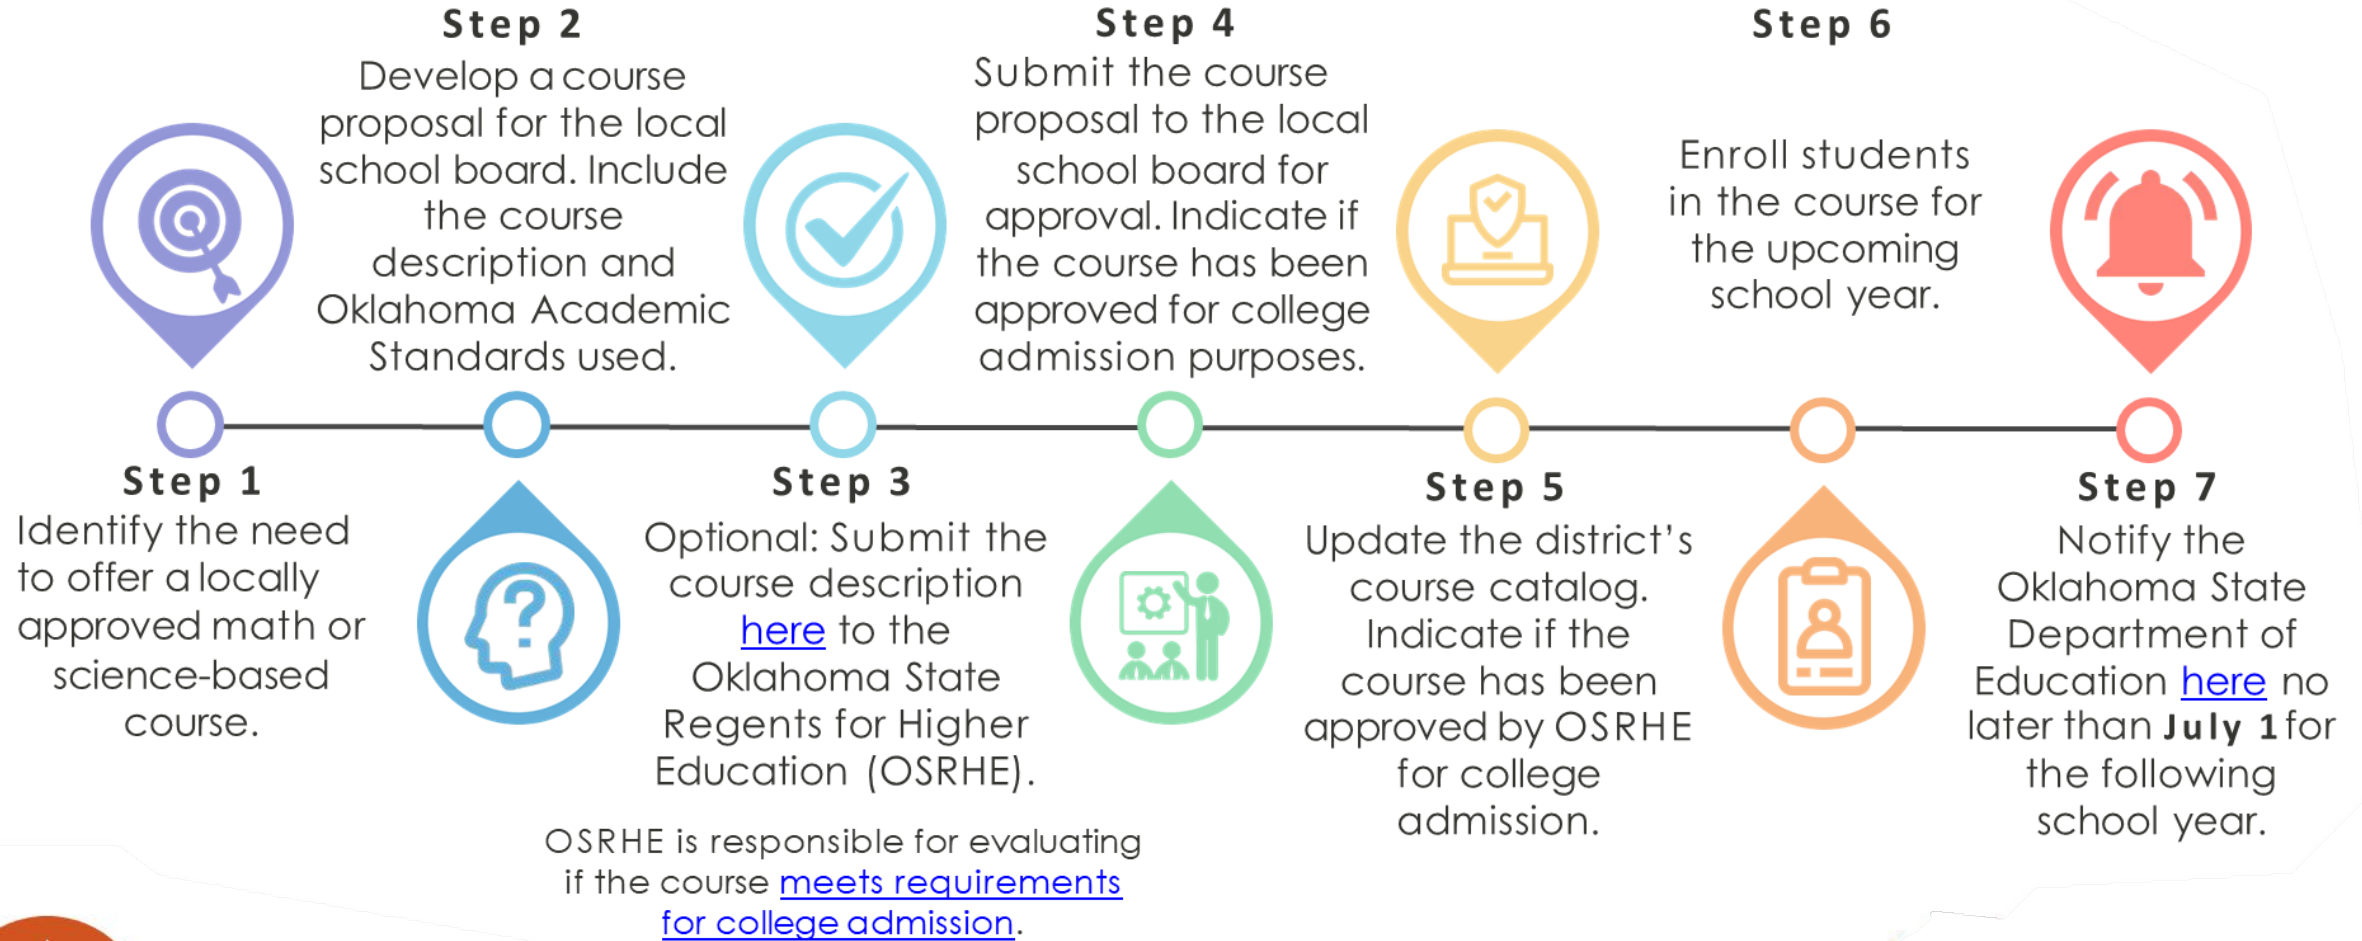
Step 2
Develop a course proposal for the local school board. Include the course description and Oklahoma Academic Standards used.

Step 4
Submit the course proposal to the local school board for approval. Indicate if the course has been approved for college admission purposes.

Step 6
Enroll students in the course for the upcoming school year.

Step 1
Identify the need to offer a locally approved math or science-based course.

Step 3
Optional: Submit the course description here to the Oklahoma State Regents for Higher Education (OSRHE).

OSRHE is responsible for evaluating if the course meets requirements for college admission.

Step 5
Update the district's course catalog. Indicate if the course has been approved by OSRHE for college admission.

Step 7
Notify the Oklahoma State Department of Education here no later than July 1 for the following school year.